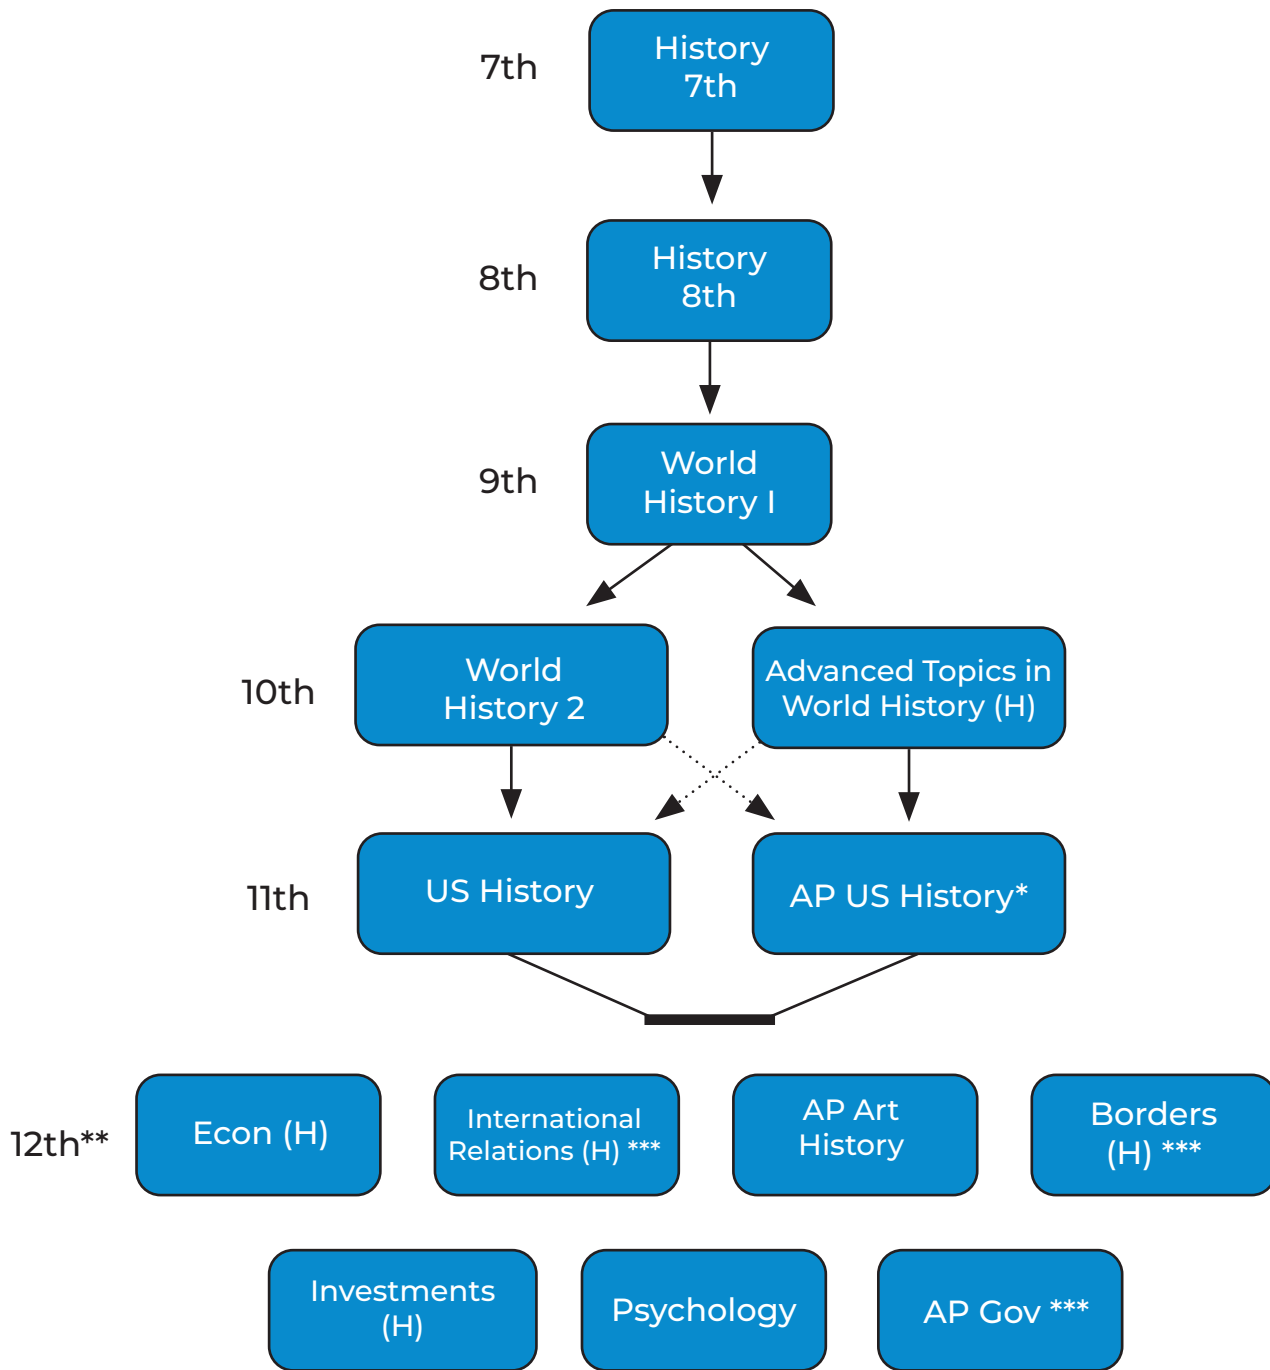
7th
History 7th

8th
History 8th

9th
World History I

10th
World History 2

Advanced Topics in World History (H)

11th
US History

AP US History*

12th**
Econ (H)

International Relations (H) ***

AP Art History

Borders (H) ***

Investments (H)

Psychology

AP Gov ***